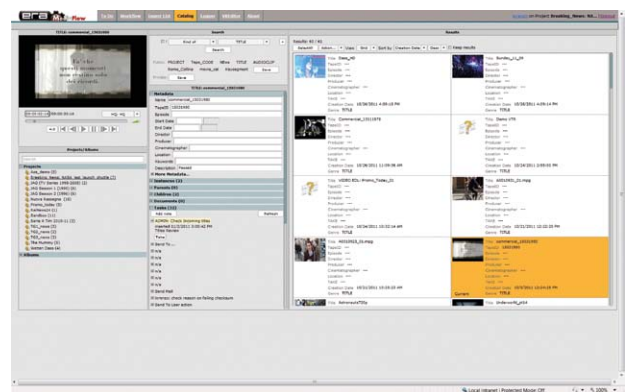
era MediaFlow  To Do  Workflow  Import List  Catalog  Support  VNS Mux  About

TITLE: commercial_13021980

Search

Results

Results: 61 / 61

Projects/Albums

Projects
Aus_items (0)
Breaking_News_NASA_last_launch_shuttle (7)
JAG ITV Series 1990-2000 (2)
JAG Season 1 (1994) (0)
JAG Season 2 (1994) (0)
Nature footages (29)
Promo_today (0)

TITLE: commercial_13021980

Metadata
Name: commercial_13021980
TapeID: 13021980
Episode
Start Date
End Date
Director
Producer
Cinematographer
Location
Keywords
Description: Passed
More Metadata...
Instances (1)
Formats (0)
Children (1)
Documents (0)
Tasks (32)

Title: Demo_HD
Title: Sunday_01_09
Title: Commercial_13021980
Title: Demo VTR
Title: VIDEO EDL: Promo_Today_01
Title: ABS1901_01.mpg
Title: AKS2002_01.mpg
Title: commercial_13021980
Title: AstronautsTItle
Title: Underworld_p54

Genre: TITLE
Creation Date

Albums

Local intranet | Protected Mode: Off  100%